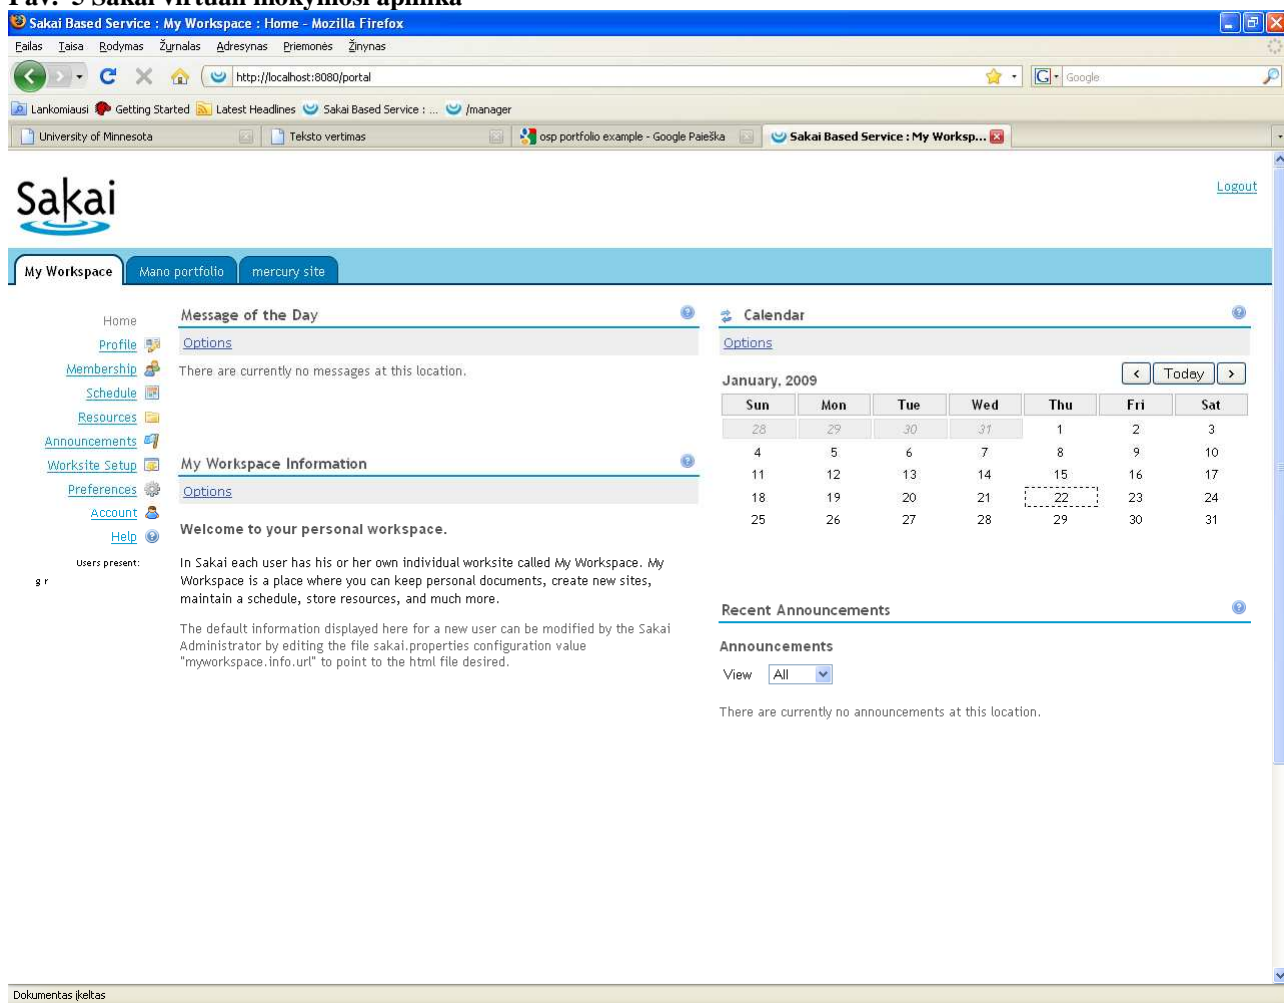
Pav. 3 Sakai virtuali mokymosi aplinka

Sakai Based Service : My Workspace : Home - Mozilla Firefox

Failas Taisa Rodymas Žurnalas Adresynas Priemonės Žinynas

http://localhost:8080/portal

Google

Lankomiausi Getting Started Latest Headlines Sakai Based Service : ... /manager

University of Minnesota | Teksto vertimas | osp portfolio example - Google Paieška | Sakai Based Service : My Worksp...

Sakai

Logout

My Workspace | Mano portfolio | mercury site

Home
Profile
Membership
Schedule
Resources
Announcements
Worksite Setup
Preferences
Account
Help

Users present:
g r

Message of the Day
Options
There are currently no messages at this location.

My Workspace Information
Options

Welcome to your personal workspace.

In Sakai each user has his or her own individual worksite called My Workspace. My Workspace is a place where you can keep personal documents, create new sites, maintain a schedule, store resources, and much more.

The default information displayed here for a new user can be modified by the Sakai Administrator by editing the file sakai.properties configuration value "myworkspace.info.url" to point to the html file desired.

Calendar
Options

January, 2009

< Today >

| Sun | Mon | Tue | Wed | Thu | Fri | Sat |
|---|---|---|---|---|---|---|
| 28 | 29 | 30 | 31 | 1 | 2 | 3 |
| 4 | 5 | 6 | 7 | 8 | 9 | 10 |
| 11 | 12 | 13 | 14 | 15 | 16 | 17 |
| 18 | 19 | 20 | 21 | 22 | 23 | 24 |
| 25 | 26 | 27 | 28 | 29 | 30 | 31 |

Recent Announcements

Announcements

View All

There are currently no announcements at this location.

Dokumentas įkeltas